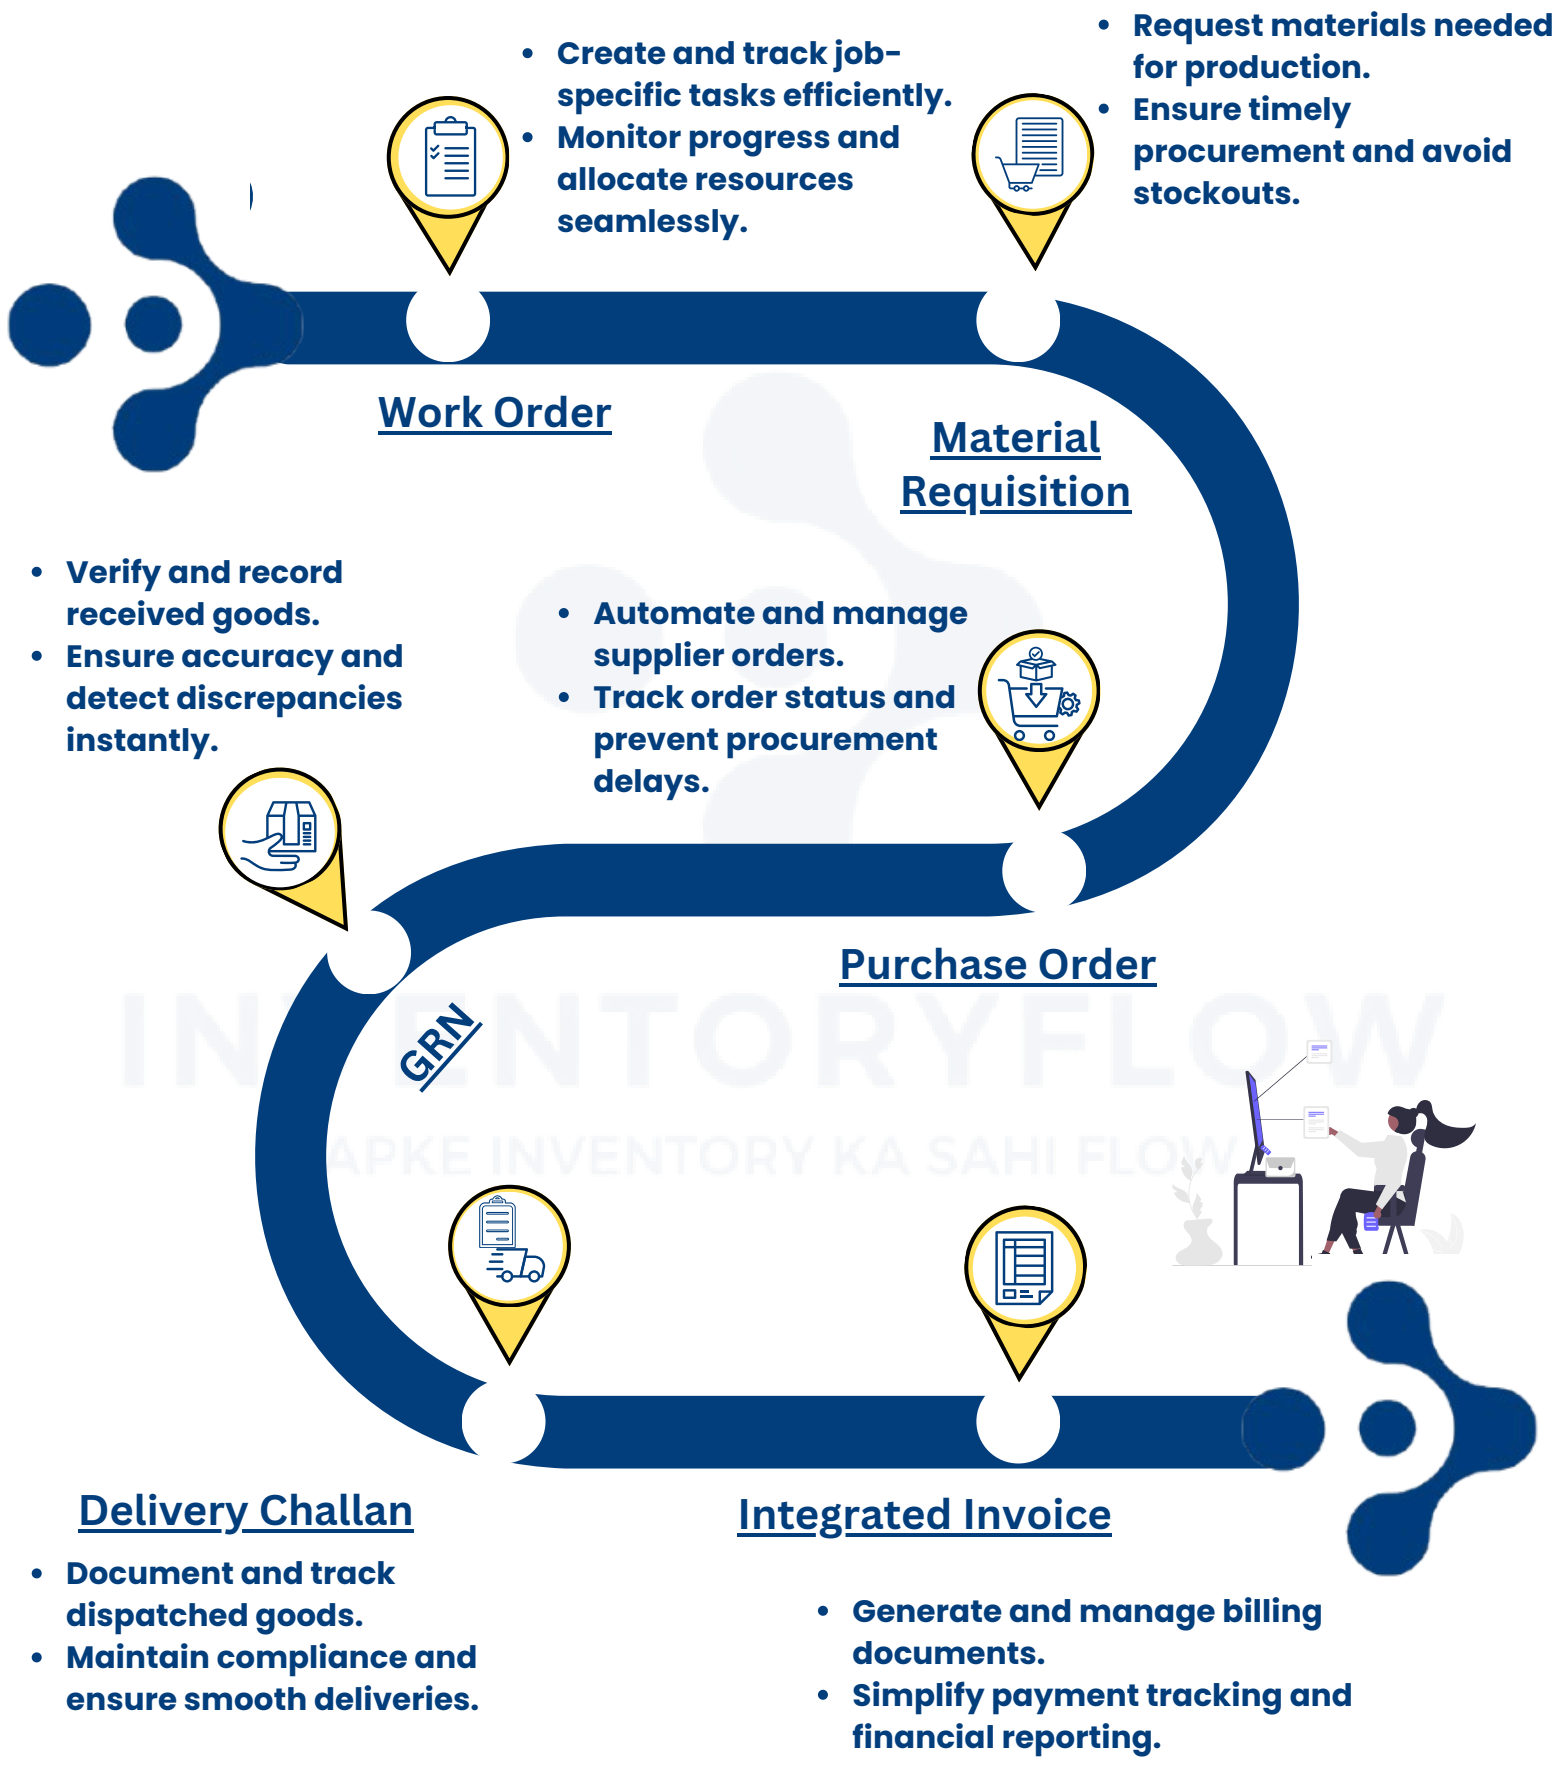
- Create and track job-specific tasks efficiently.
- Monitor progress and allocate resources seamlessly.

- Request materials needed for production.
- Ensure timely procurement and avoid stockouts.

Work Order

Material Requisition

- Verify and record received goods.
- Ensure accuracy and detect discrepancies instantly.

- Automate and manage supplier orders.
- Track order status and prevent procurement delays.

Purchase Order

GRN

INVENTORYFLOW
APKE INVENTORY KA SAHI FLOW

Delivery Challan

- Document and track dispatched goods.
- Maintain compliance and ensure smooth deliveries.

Integrated Invoice

- Generate and manage billing documents.
- Simplify payment tracking and financial reporting.